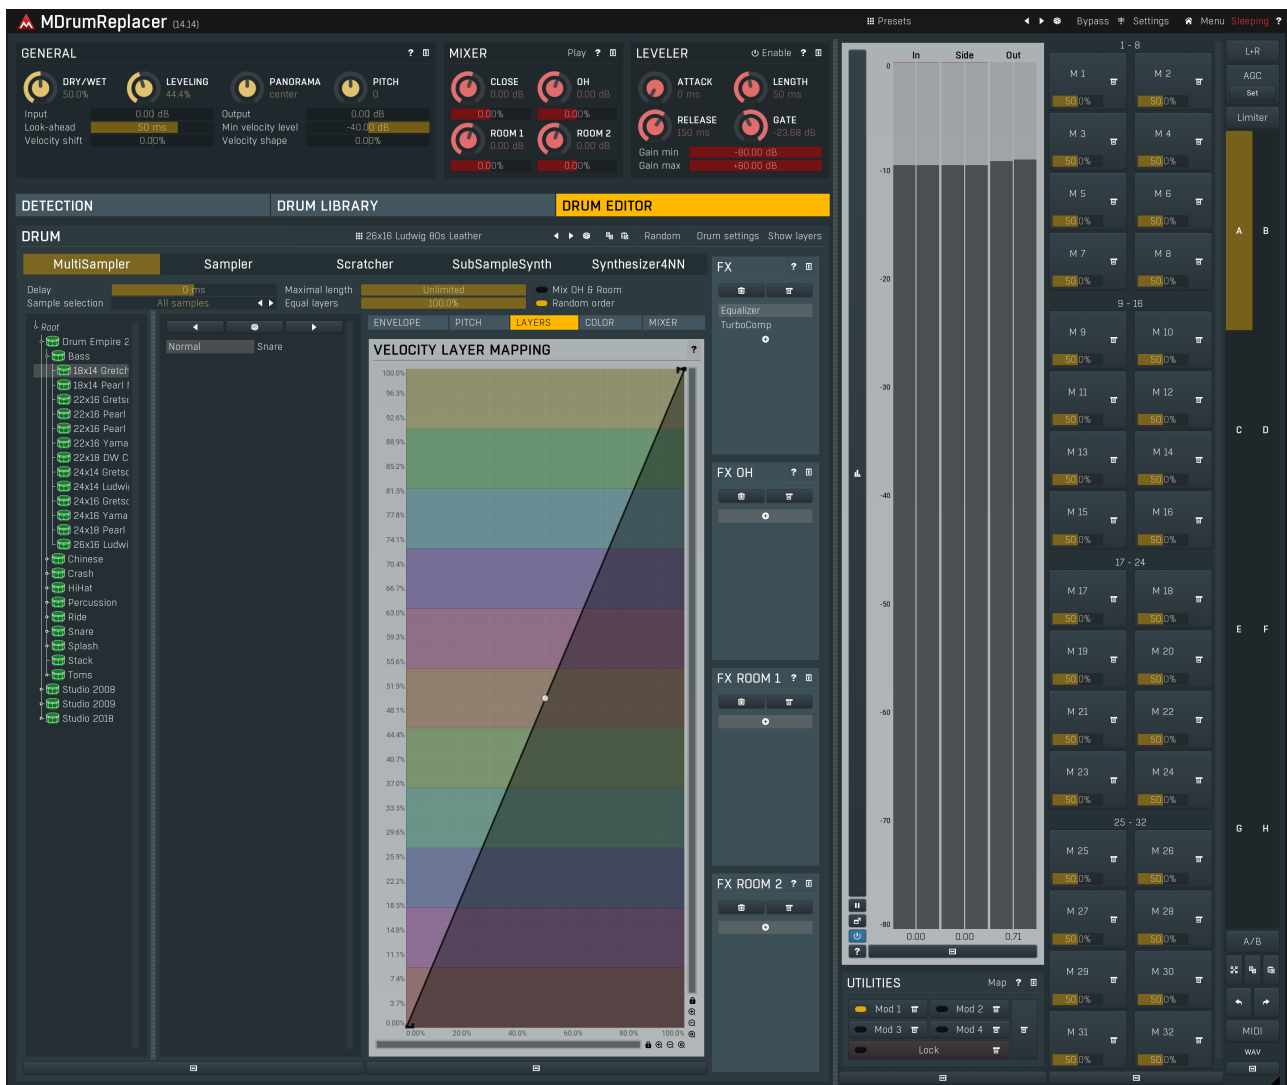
MDrumReplacer (14.14)

Presets Bypass Settings Menu Sleeping ?

GENERAL ?
DRY/WET 50.0%
LEVELING 44.4%
PANORAMA center
PITCH 0
Input 0.00 dB
Look-ahead 50 ms
Velocity shift 0.00%
Output 0.00 dB
Min velocity level -40.00 dB
Velocity shape 0.00%

MIXER Play ?
CLOSE 0.00 dB
OH 0.00 dB
0.00%
0.00%
ROOM 1 0.00 dB
ROOM 2 0.00 dB
0.00%
0.00%

LEVELER Enable ?
ATTACK 0 ms
LENGTH 50 ms
RELEASE 150 ms
GATE -23.68 dB
Gain min -80.00 dB
Gain max +80.00 dB

DETECTION
DRUM LIBRARY
DRUM EDITOR

DRUM
26x16 Ludwig 80s Leather
Random Drum settings Show layers

MultiSampler Sampler Scratcher SubSampleSynth Synthesizer4NN

Delay 0 ms
Sample selection All samples
Maximal length Unlimited
Equal layers 100.0%
Mix OH & Room
Random order

Root
Drum Empire 2
Bass
18x14 Gretch
18x14 Pearl
22x16 Gretsc
22x16 Pearl
22x16 Pearl
22x16 Yama
22x18 DW C
24x14 Gretsc
24x14 Ludwi
24x16 Gretsc
24x16 Yama
24x18 Pearl
26x16 Ludwi
Chinese
Crash
HiHat
Percussion
Ride
Snare
Splash
Stack
Toms
Studio 2008
Studio 2009
Studio 2018

Normal Snare

ENVELOPE PITCH LAYERS COLOR MIXER

VELOCITY LAYER MAPPING ?
100.0% 96.3% 92.6% 88.9% 85.2% 81.5% 77.8% 74.1% 70.4% 66.7% 63.0% 59.3% 55.6% 51.9% 48.1% 44.4% 40.7% 37.0% 33.3% 29.6% 25.9% 22.2% 18.5% 14.8% 11.1% 7.4% 3.7% 0.00%
0.00% 20.0% 40.0% 60.0% 80.0% 100.0%

FX ?
Equalizer
TurboComp
FX OH ?
FX ROOM 1 ?
FX ROOM 2 ?

In Side Out
0 -10 -20 -30 -40 -50 -60 -70 -80
0.00 0.00 0.71

UTILITIES Map ?
Mod 1 Mod 2
Mod 3 Mod 4
Lock

1 - 8
M 1 50.0% M 2 50.0%
M 3 50.0% M 4 50.0%
M 5 50.0% M 6 50.0%
M 7 50.0% M 8 50.0%
9 - 16
M 9 50.0% M 10 50.0%
M 11 50.0% M 12 50.0%
M 13 50.0% M 14 50.0%
M 15 50.0% M 16 50.0%
17 - 24
M 17 50.0% M 18 50.0%
M 19 50.0% M 20 50.0%
M 21 50.0% M 22 50.0%
M 23 50.0% M 24 50.0%
25 - 32
M 25 50.0% M 26 50.0%
M 27 50.0% M 28 50.0%
M 29 50.0% M 30 50.0%
M 31 50.0% M 32 50.0%

L+R
AGC
Set
Limiter
A B
C D
E F
G H
A/B
MIDI
WAV